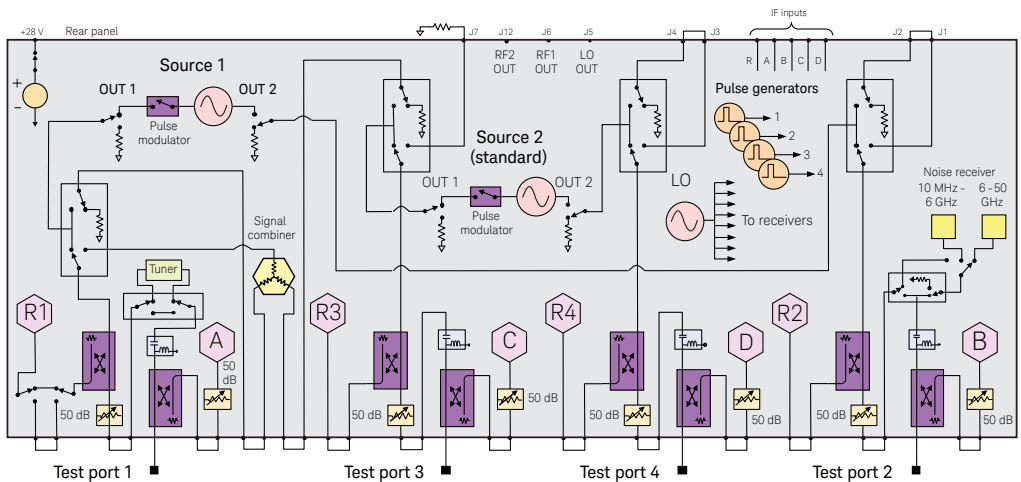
+28 V
Rear panel
J7
J12 RF2 OUT
J6 RF1 OUT
J5 LO OUT
J4
J3
IF inputs
R A B C D
J2
J1
+
-
Source 1
OUT 1
OUT 2
Pulse modulator
Source 2 (standard)
OUT 1
OUT 2
Pulse modulator
Pulse generators
1
2
3
4
LO
To receivers
Noise receiver
10 MHz - 6 GHz
6 - 50 GHz
Signal combiner
Tuner
R1
A
50 dB
50 dB
R3
C
50 dB
50 dB
R4
D
50 dB
50 dB
R2
B
50 dB
50 dB
Test port 1
Test port 3
Test port 4
Test port 2